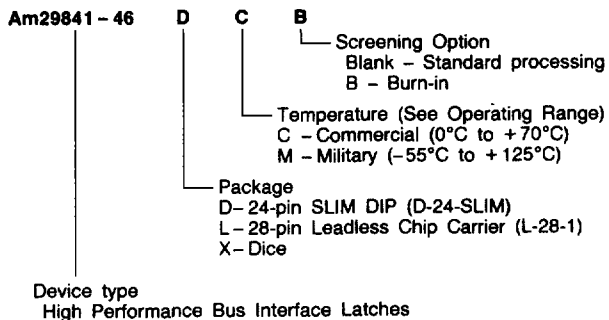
Am29841 – 46 D C B

Screening Option
Blank – Standard processing
B – Burn-in

Temperature (See Operating Range)
C – Commercial (0°C to +70°C)
M – Military (–55°C to +125°C)

Package
D – 24-pin SLIM DIP (D-24-SLIM)
L – 28-pin Leadless Chip Carrier (L-28-1)
X – Dice

Device type
High Performance Bus Interface Latches